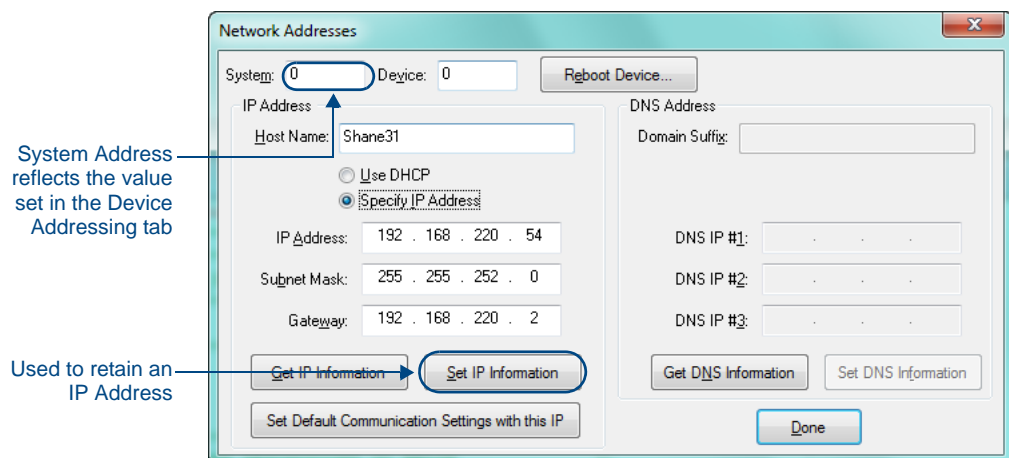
Network Addresses

System: 0 Device: 0 Reboot Device...

IP Address

Host Name: Shane31

Use DHCP

Specify IP Address

IP Address: 192 . 168 . 220 . 54

Subnet Mask: 255 . 255 . 252 . 0

Gateway: 192 . 168 . 220 . 2

Get IP Information

Set IP Information

Set Default Communication Settings with this IP

DNS Address

Domain Suffix:

DNS IP #1: . . .

DNS IP #2: . . .

DNS IP #3: . . .

Get DNS Information

Set DNS Information

Done

System Address reflects the value set in the Device Addressing tab

Used to retain an IP Address